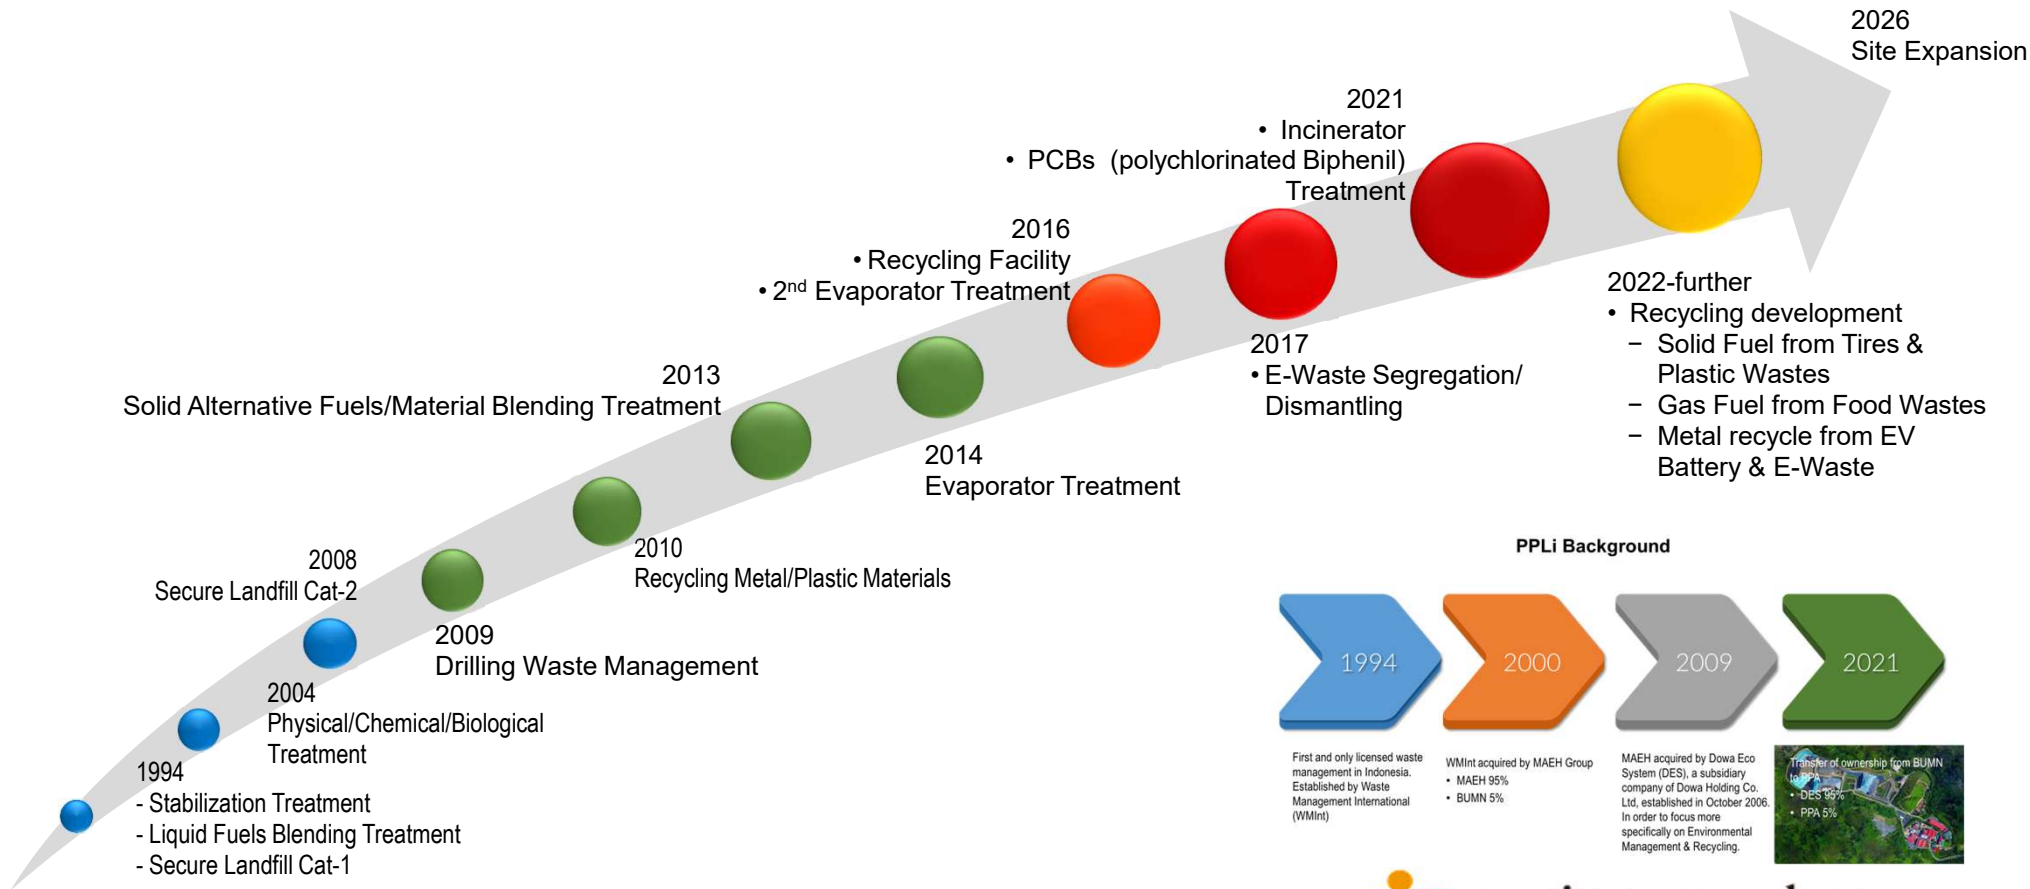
2026
Site Expansion

2021
• Incinerator
• PCBs (polychlorinated Biphenil) Treatment

2016
• Recycling Facility
• 2$^{nd}$ Evaporator Treatment

2013
Solid Alternative Fuels/Material Blending Treatment

2022-further
• Recycling development
– Solid Fuel from Tires & Plastic Wastes
– Gas Fuel from Food Wastes
– Metal recycle from EV Battery & E-Waste

2017
• E-Waste Segregation/ Dismantling

2014
Evaporator Treatment

2008
Secure Landfill Cat-2

2010
Recycling Metal/Plastic Materials

2009
Drilling Waste Management

2004
Physical/Chemical/Biological Treatment

1994
- Stabilization Treatment
- Liquid Fuels Blending Treatment
- Secure Landfill Cat-1

PPLi Background

1994

2000

2009

2021

First and only licensed waste management in Indonesia. Established by Waste Management International (WMInt)

WMInt acquired by MAEH Group
• MAEH 95%
• BUMN 5%

MAEH acquired by Dowa Eco System (DES), a subsidiary company of Dowa Holding Co. Ltd, established in October 2006. In order to focus more specifically on Environmental Management & Recycling.

Transfer of ownership from BUMN to PPA
• DES 95%
• PPA 5%